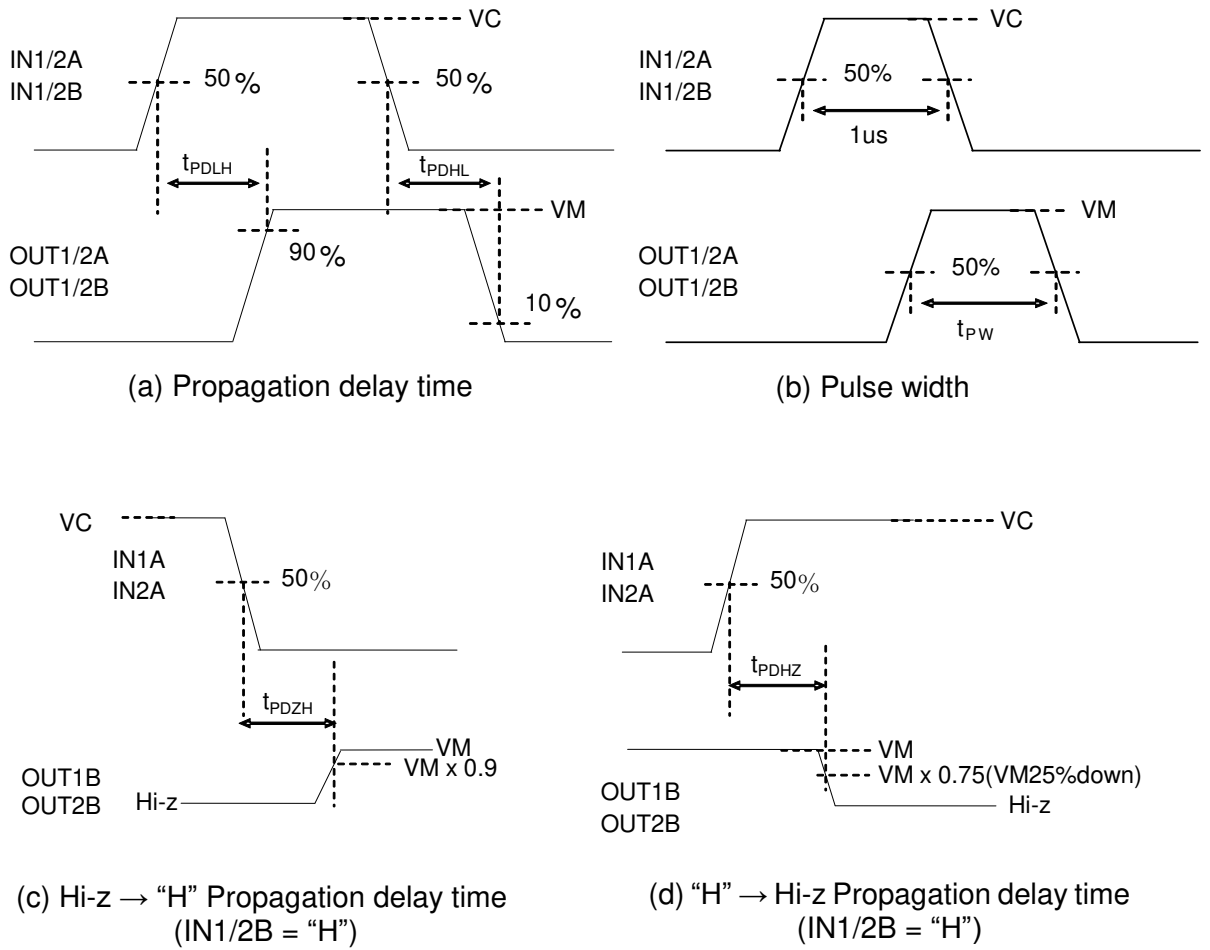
VC

IN1/2A
IN1/2B

50 %

50 %

$t_{PDLH}$

$t_{PDHL}$

VM

OUT1/2A
OUT1/2B

90 %

10 %

(a) Propagation delay time

VC

IN1/2A
IN1/2B

50%

1us

VM

OUT1/2A
OUT1/2B

50%

$t_{PW}$

(b) Pulse width

VC

IN1A
IN2A

50%

$t_{PDZH}$

VM

VM x 0.9

OUT1B
OUT2B

Hi-z

(c) Hi-z → "H" Propagation delay time
(IN1/2B = "H")

VC

IN1A
IN2A

50%

$t_{PDHZ}$

VM

VM x 0.75(VM25%down)

OUT1B
OUT2B

Hi-z

(d) "H" → Hi-z Propagation delay time
(IN1/2B = "H")